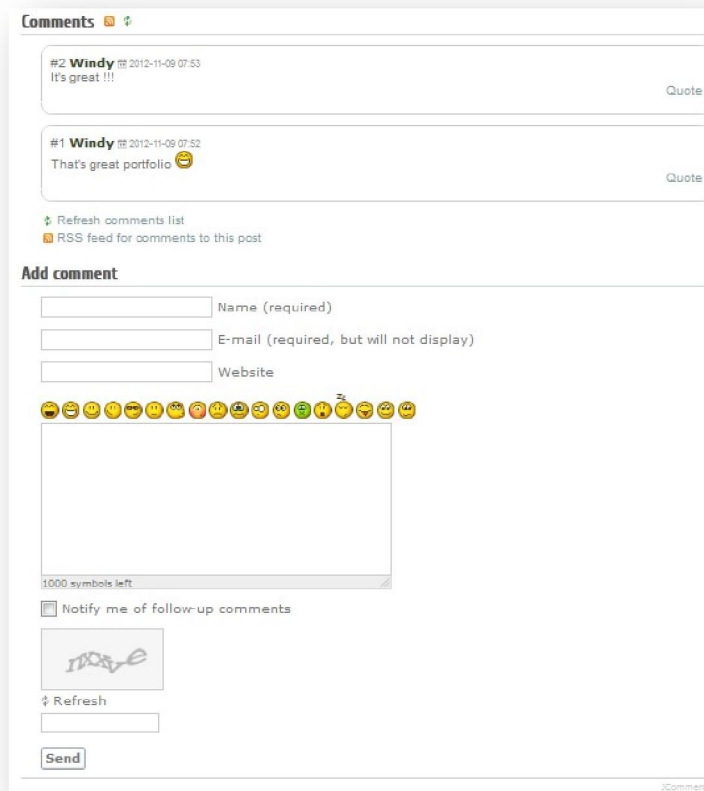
Comments

#2 **Windy** 2012-11-09 07:53
It's great !!!

Quote

#1 **Windy** 2012-11-09 07:52
That's great portfolio

Quote

Refresh comments list
RSS feed for comments to this post

Add comment

Name (required)

E-mail (required, but will not display)

Website

1000 symbols left

Notify me of follow-up comments

Refresh

Send

JCommen